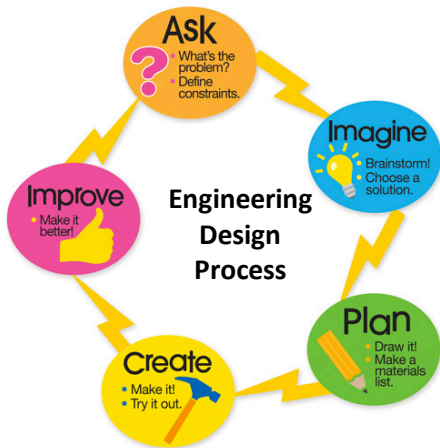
Ask
• What's the problem?
• Define constraints.

Imagine
• Brainstorm!
• Choose a solution.

Plan
• Draw it!
• Make a materials list.

Create
• Make it!
• Try it out.

Improve
• Make it better!

Engineering Design Process